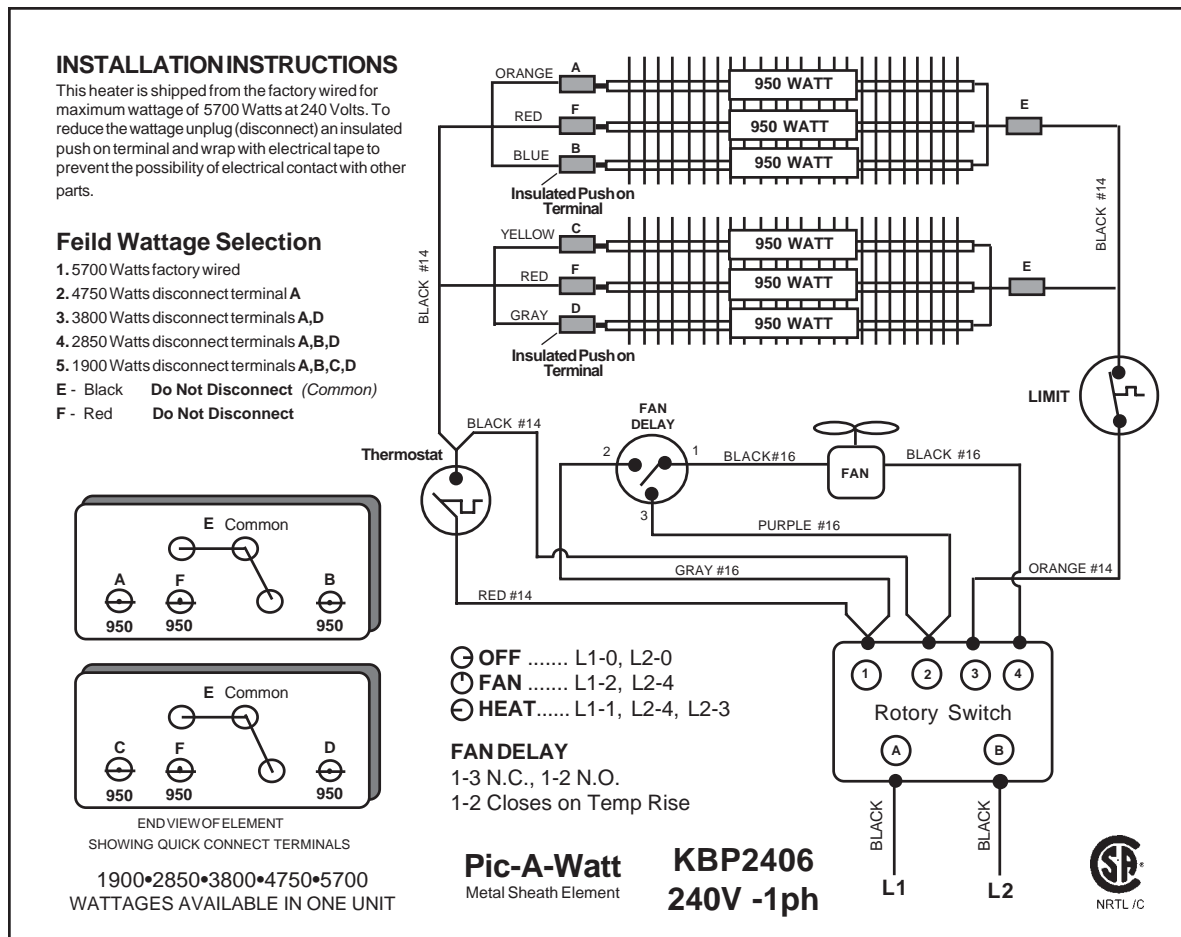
INSTALLATION INSTRUCTIONS
This heater is shipped from the factory wired for maximum wattage of 5700 Watts at 240 Volts. To reduce the wattage unplug (disconnect) an insulated push on terminal and wrap with electrical tape to prevent the possibility of electrical contact with other parts.

Feild Wattage Selection
1. 5700 Watts factory wired
2. 4750 Watts disconnect terminal A
3. 3800 Watts disconnect terminals A,D
4. 2850 Watts disconnect terminals A,B,D
5. 1900 Watts disconnect terminals A,B,C,D
E - Black Do Not Disconnect (Common)
F - Red Do Not Disconnect

ORANGE A 950 WATT
RED F 950 WATT
BLUE B 950 WATT
E
Insulated Push on Terminal
YELLOW C 950 WATT
RED F 950 WATT
GRAY D 950 WATT
E
Insulated Push on Terminal
BLACK #14
BLACK #14
LIMIT
BLACK #14
Thermostat
FAN DELAY
2 1
3
BLACK#16
FAN
BLACK #16
PURPLE #16
GRAY #16
ORANGE #14
RED #14

E Common
A F B
950 950 950

E Common
C F D
950 950 950

END VIEW OF ELEMENT
SHOWING QUICK CONNECT TERMINALS

1900•2850•3800•4750•5700
WATTAGES AVAILABLE IN ONE UNIT

OFF ....... L1-0, L2-0
FAN ....... L1-2, L2-4
HEAT...... L1-1, L2-4, L2-3

FAN DELAY
1-3 N.C., 1-2 N.O.
1-2 Closes on Temp Rise

1 2 3 4
Rotory Switch
A B
BLACK BLACK
L1 L2

Pic-A-Watt
Metal Sheath Element

KBP2406
240V -1ph

NRTL /C